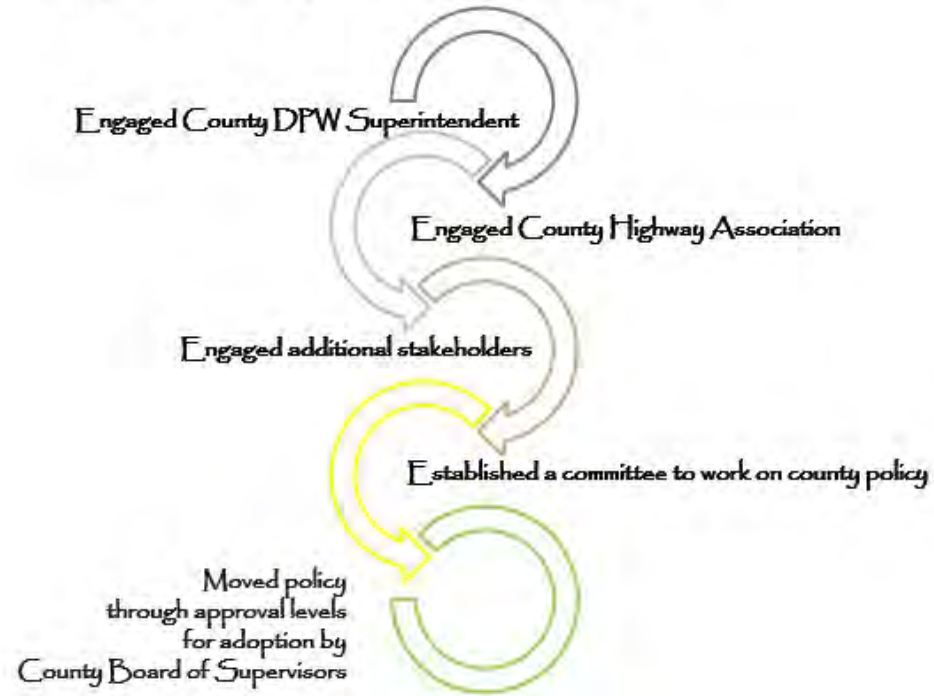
Engaged County DPW Superintendent

Engaged County Highway Association

Engaged additional stakeholders

Established a committee to work on county policy

Moved policy through approval levels for adoption by County Board of Supervisors